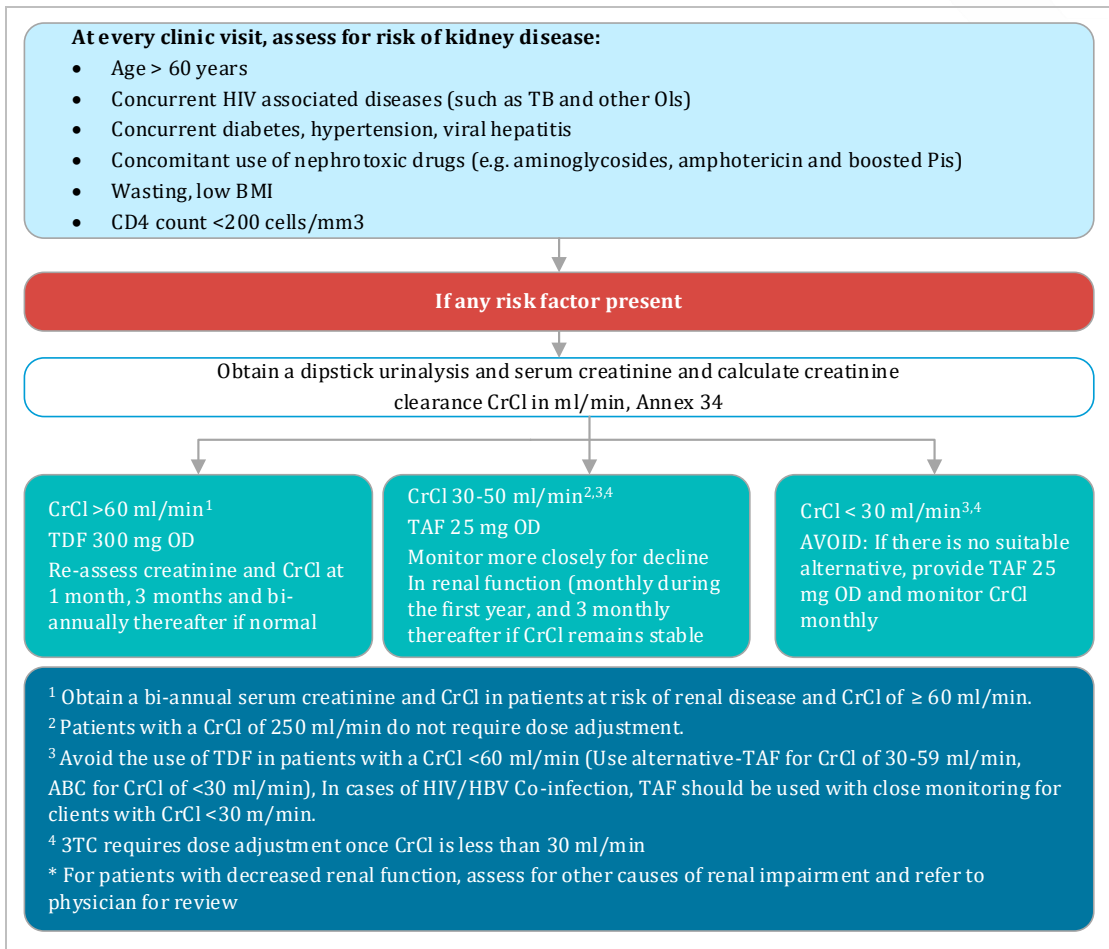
**At every clinic visit, assess for risk of kidney disease:**

- Age > 60 years
- Concurrent HIV associated diseases (such as TB and other OIs)
- Concurrent diabetes, hypertension, viral hepatitis
- Concomitant use of nephrotoxic drugs (e.g. aminoglycosides, amphotericin and boosted Pis)
- Wasting, low BMI
- CD4 count <200 cells/mm3

**If any risk factor present**

Obtain a dipstick urinalysis and serum creatinine and calculate creatinine clearance CrCl in ml/min, Annex 34

CrCl >60 ml/min$^{1}$
TDF 300 mg OD
Re-assess creatinine and CrCl at 1 month, 3 months and bi-annually thereafter if normal

CrCl 30-50 ml/min$^{2,3,4}$
TAF 25 mg OD
Monitor more closely for decline In renal function (monthly during the first year, and 3 monthly thereafter if CrCl remains stable

CrCl < 30 ml/min$^{3,4}$
AVOID: If there is no suitable alternative, provide TAF 25 mg OD and monitor CrCl monthly

$^{1}$ Obtain a bi-annual serum creatinine and CrCl in patients at risk of renal disease and CrCl of ≥ 60 ml/min.
$^{2}$ Patients with a CrCl of 250 ml/min do not require dose adjustment.
$^{3}$ Avoid the use of TDF in patients with a CrCl <60 ml/min (Use alternative-TAF for CrCl of 30-59 ml/min, ABC for CrCl of <30 ml/min), In cases of HIV/HBV Co-infection, TAF should be used with close monitoring for clients with CrCl <30 m/min.
$^{4}$ 3TC requires dose adjustment once CrCl is less than 30 ml/min
* For patients with decreased renal function, assess for other causes of renal impairment and refer to physician for review